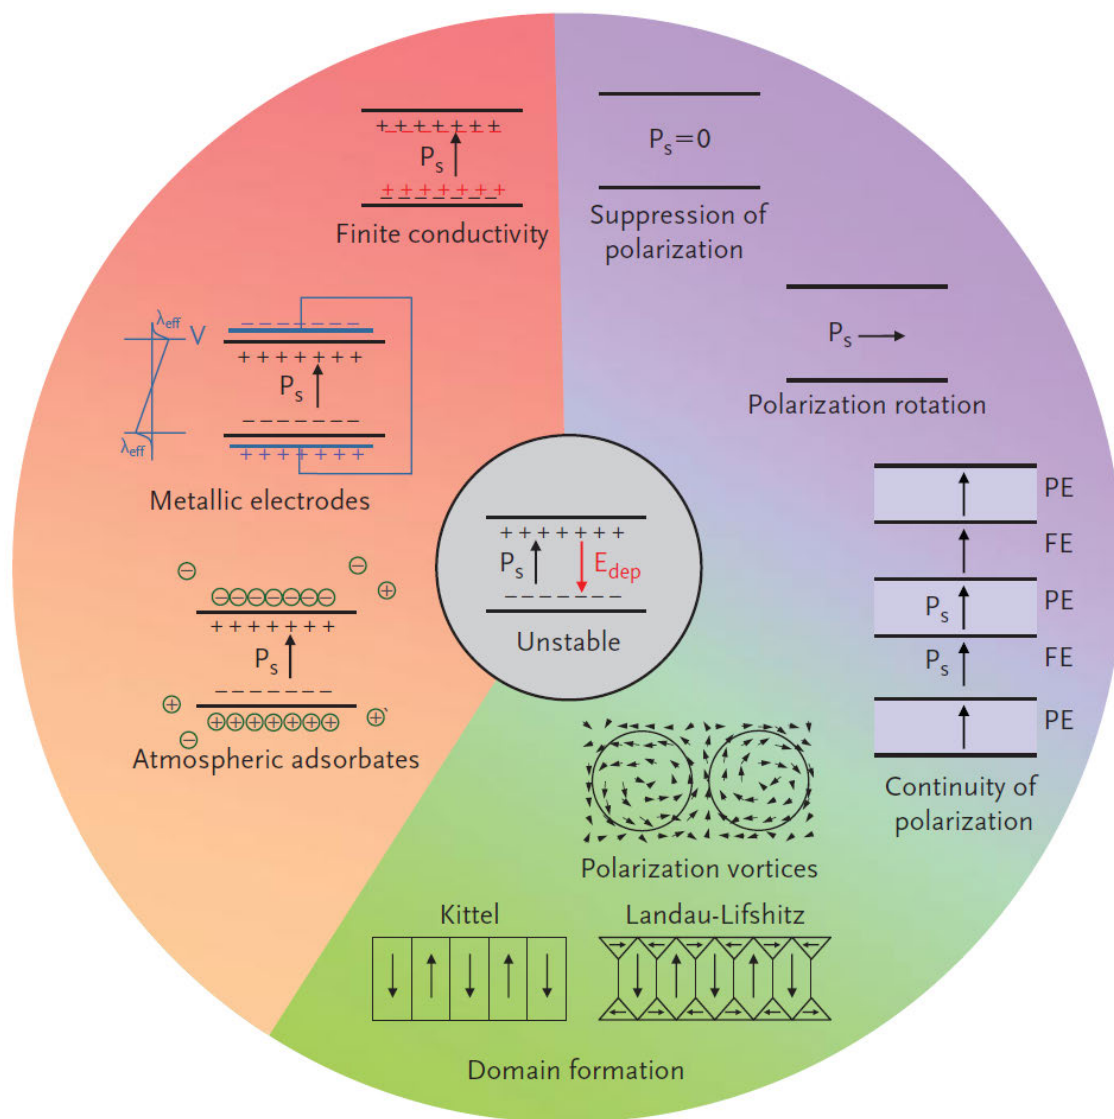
$P_s$

Finite conductivity

$P_s = 0$

Suppression of polarization

$P_s$

Polarization rotation

$\lambda_{eff}$

V

$\lambda_{eff}$

$P_s$

Metallic electrodes

$P_s$

$E_{dep}$

Unstable

PE

FE

PE

$P_s$

FE

$P_s$

PE

Continuity of polarization

$P_s$

Atmospheric adsorbates

Polarization vortices

Kittel

Landau-Lifshitz

Domain formation